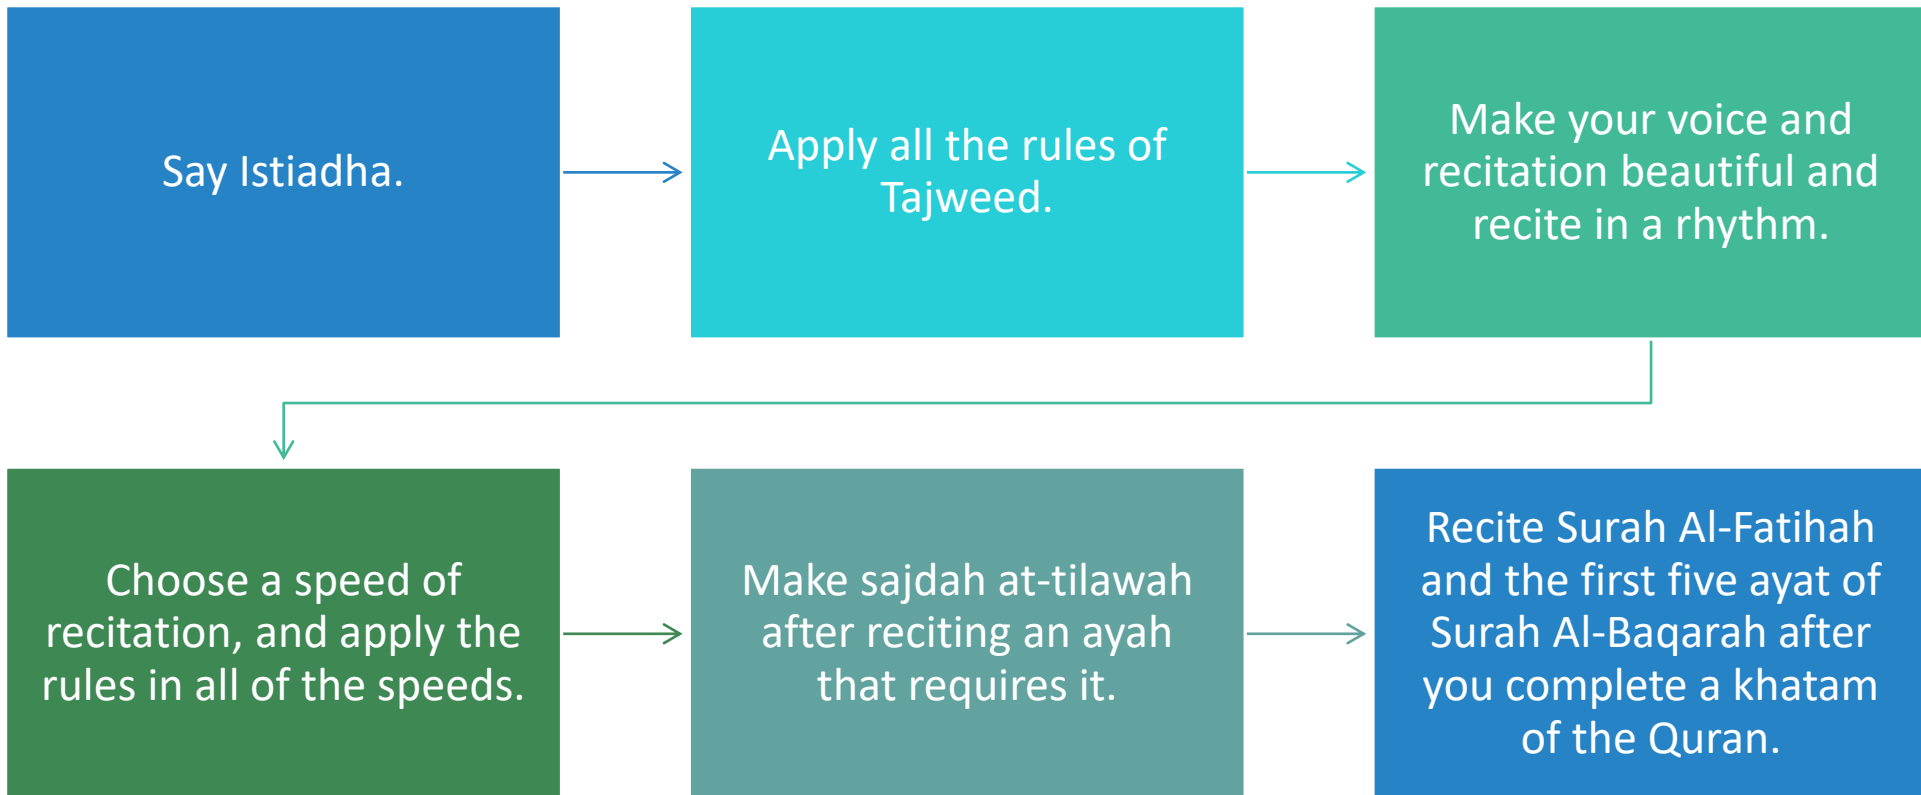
Say Istiadha.

Apply all the rules of Tajweed.

Make your voice and recitation beautiful and recite in a rhythm.

Choose a speed of recitation, and apply the rules in all of the speeds.

Make sajdah at-tilawah after reciting an ayah that requires it.

Recite Surah Al-Fatihah and the first five ayat of Surah Al-Baqarah after you complete a khatam of the Quran.